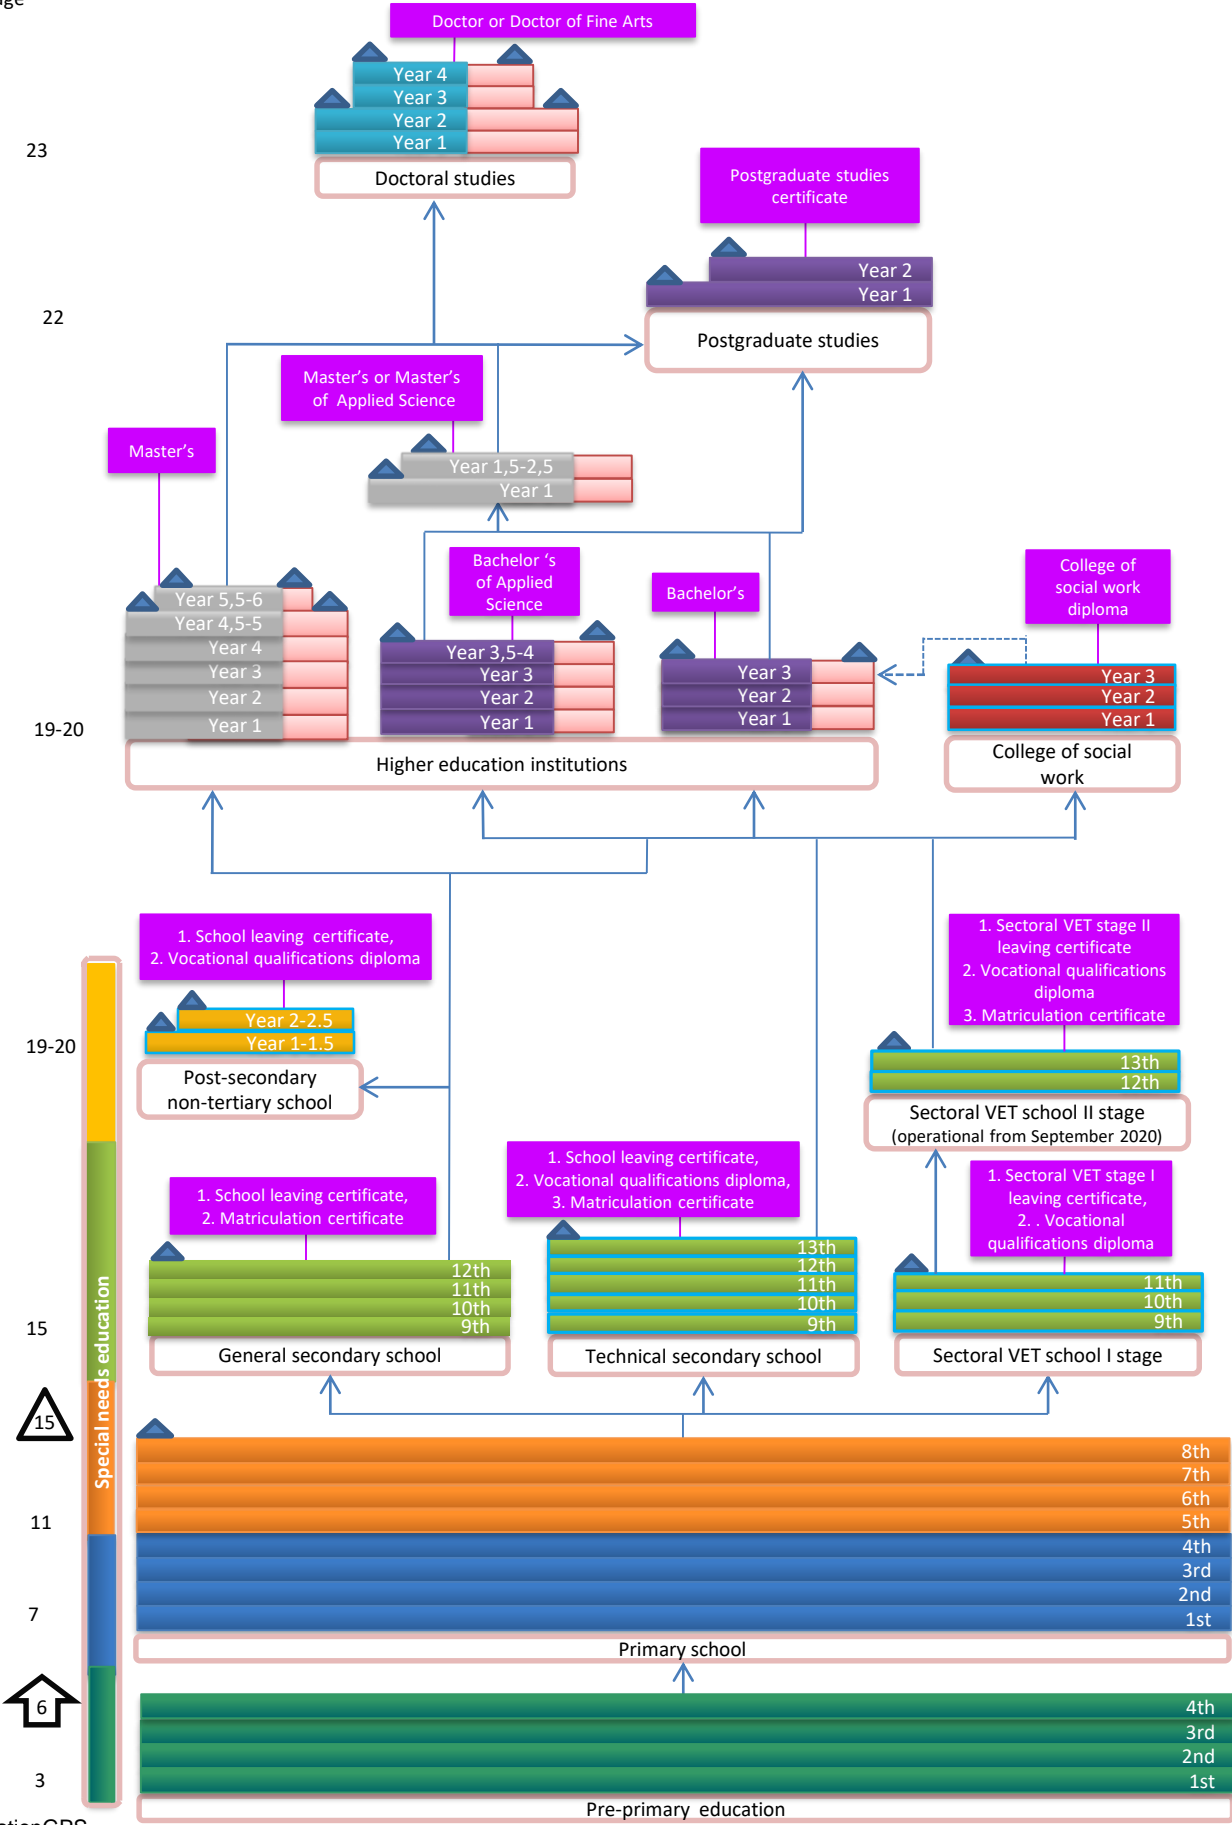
ge

Doctor or Doctor of Fine Arts

Year 4
Year 3
Year 2
Year 1

Doctoral studies

23

Postgraduate studies certificate

Year 2
Year 1

Postgraduate studies

22

Master's or Master's of Applied Science

Year 1,5-2,5
Year 1

Master's

Bachelor 's of Applied Science

Bachelor's

College of social work diploma

Year 5,5-6
Year 4,5-5
Year 4
Year 3
Year 2
Year 1

Year 3,5-4
Year 3
Year 2
Year 1

Year 3
Year 2
Year 1

Year 3
Year 2
Year 1

19-20

Higher education institutions

College of social work

1. School leaving certificate,
2. Vocational qualifications diploma

Year 2-2.5
Year 1-1.5

19-20

Post-secondary non-tertiary school

1. Sectoral VET stage II leaving certificate
2. Vocational qualifications diploma
3. Matriculation certificate

13th
12th

Sectoral VET school II stage
(operational from September 2020)

1. School leaving certificate,
2. Vocational qualifications diploma,
3. Matriculation certificate

1. School leaving certificate,
2. Matriculation certificate

1. Sectoral VET stage I leaving certificate,
2. . Vocational qualifications diploma

12th
11th
10th
9th

13th
12th
11th
10th
9th

11th
10th
9th

15

General secondary school

Technical secondary school

Sectoral VET school I stage

Special needs education

15

8th
7th
6th
5th

11

4th
3rd
2nd
1st

7

Primary school

6

4th
3rd
2nd
1st

3

Pre-primary education

ationCPS